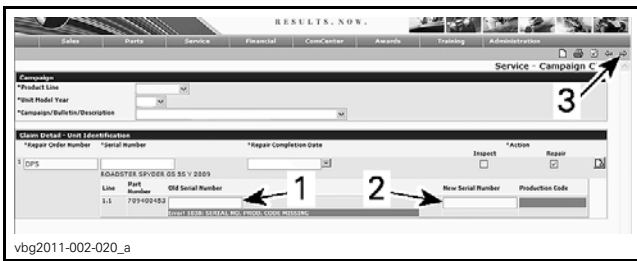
RESULTS. NOW.

Sales Parts Service Financial ComCenter Awards Training Administration

Service - Campaign C

Campaign
*Product Line
*Unit Model Year
*Campaign/Bulletin/Description

Claim Detail - Unit Identification
*Repair Order Number *Serial Number *Repair Completion Date *Action
Inspect Repair
1 DPS
ROADSTER SPYDER GS SE V 2009
Line Part Number Old Serial Number New Serial Number Production Code
1.1 709400453
Error! 1038: SERIAL NO. PROD. CODE MISSING

1
2
3

vbg2011-002-020_a